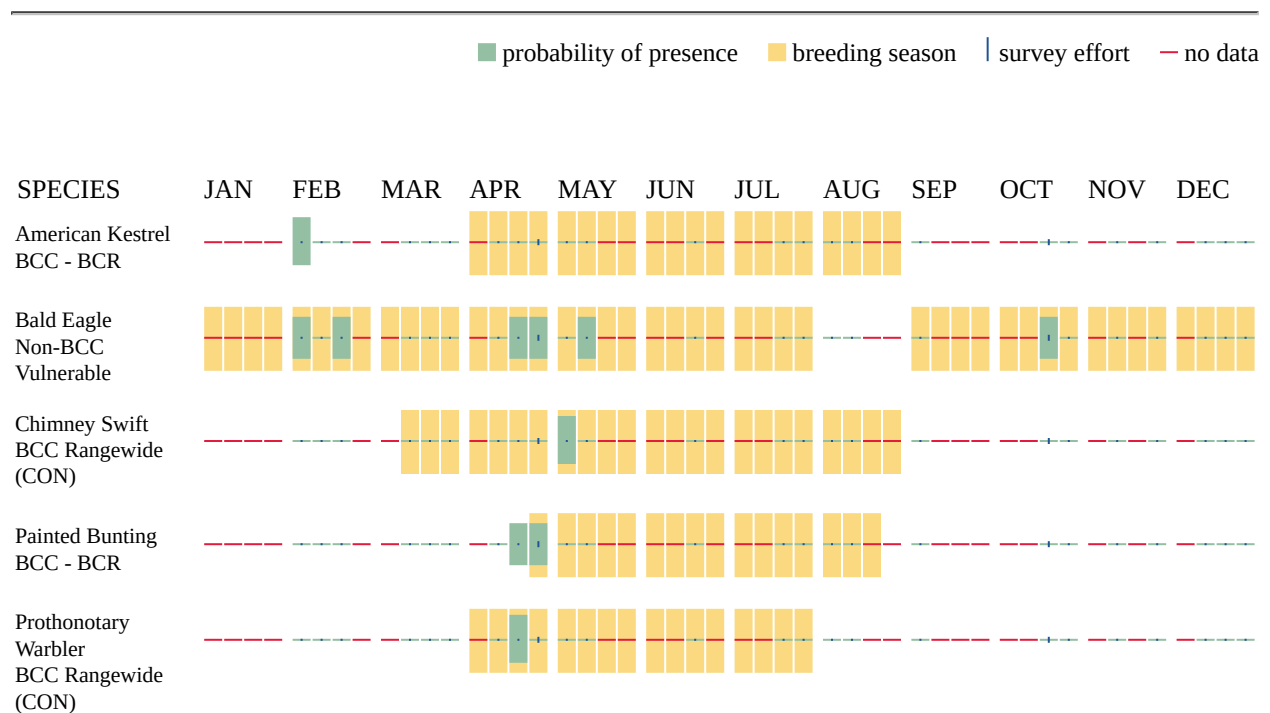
probability of presence  breeding season  survey effort  no data

| SPECIES | JAN | FEB | MAR | APR | MAY | JUN | JUL | AUG | SEP | OCT | NOV | DEC |
|---|---|---|---|---|---|---|---|---|---|---|---|---|
| American Kestrel BCC - BCR | | | | | | | | | | | | |
| Bald Eagle Non-BCC Vulnerable | | | | | | | | | | | | |
| Chimney Swift BCC Rangewide (CON) | | | | | | | | | | | | |
| Painted Bunting BCC - BCR | | | | | | | | | | | | |
| Prothonotary Warbler BCC Rangewide (CON) | | | | | | | | | | | | |